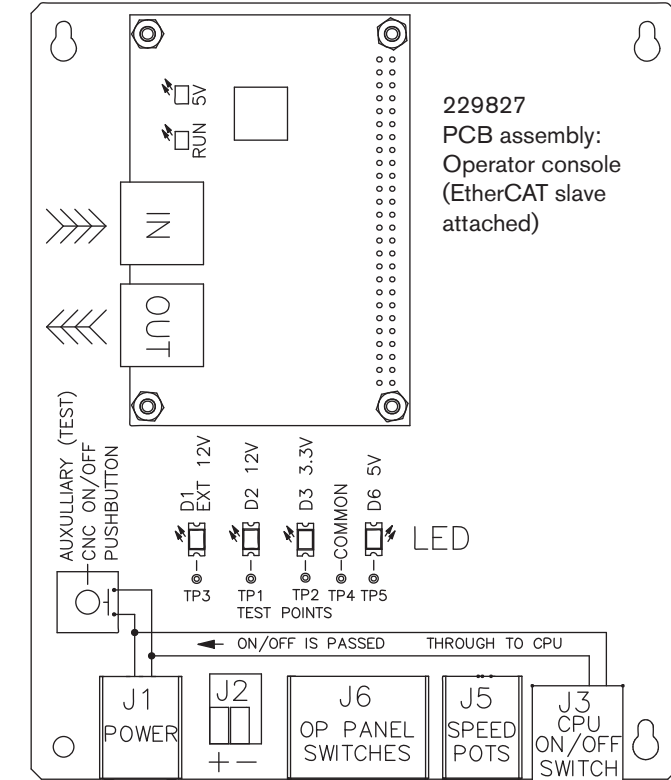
5V

RUN

229827
PCB assembly:
Operator console
(EtherCAT slave attached)

IN

OUT

AUXULLIARY (TEST)
CNC ON/OFF
PUSHBUTTON

D1 EXT 12V

D2 12V

D3 3.3V

COMMON

D6 5V

LED

TP3

TP1

TP2

TP4

TP5

TEST POINTS

ON/OFF IS PASSED THROUGH TO CPU

J1
POWER

J2
+ −

J6
OP PANEL
SWITCHES

J5
SPEED
POTS

J3
CPU
ON/OFF
SWITCH